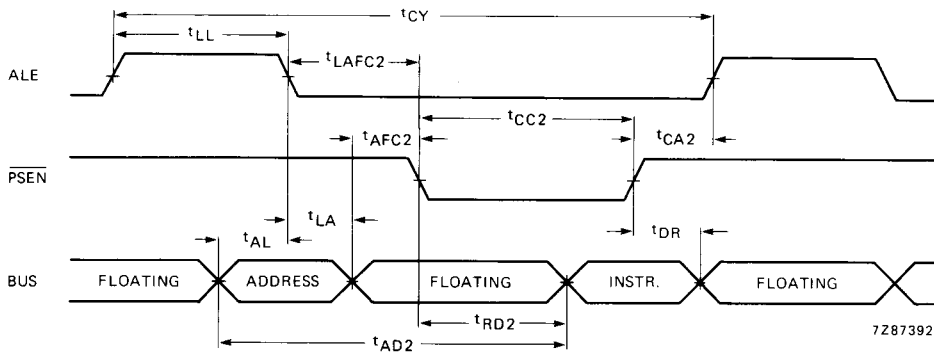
$t_{CY}$

$t_{LL}$

ALE

$t_{LAFC2}$

$t_{CC2}$

$t_{AFC2}$

$t_{CA2}$

$\overline{PSEN}$

$t_{LA}$

$t_{AL}$

$t_{DR}$

BUS

FLOATING

ADDRESS

FLOATING

INSTR.

FLOATING

$t_{RD2}$

$t_{AD2}$

7Z87392